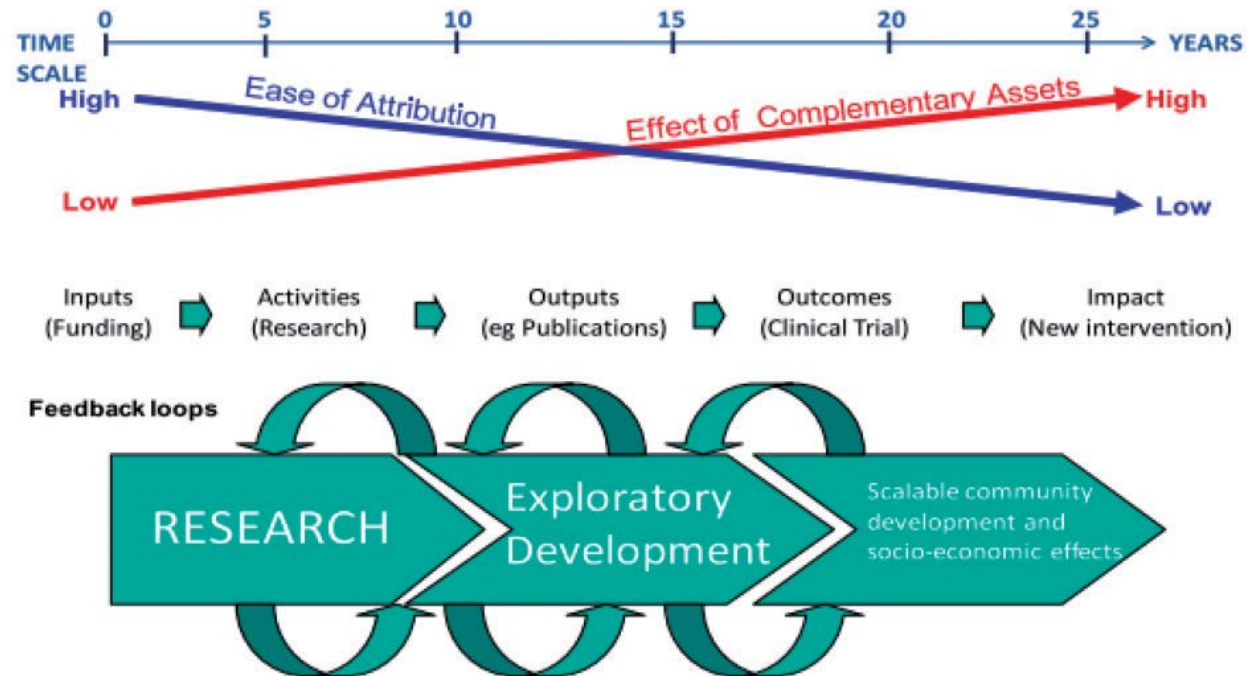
TIME SCALE
0
5
10
15
20
25
YEARS

High
Ease of Attribution
Low

Low
Effect of Complementary Assets
High

Inputs (Funding)
Activities (Research)
Outputs (eg Publications)
Outcomes (Clinical Trial)
Impact (New intervention)

Feedback loops

RESEARCH
Exploratory Development
Scalable community development and socio-economic effects